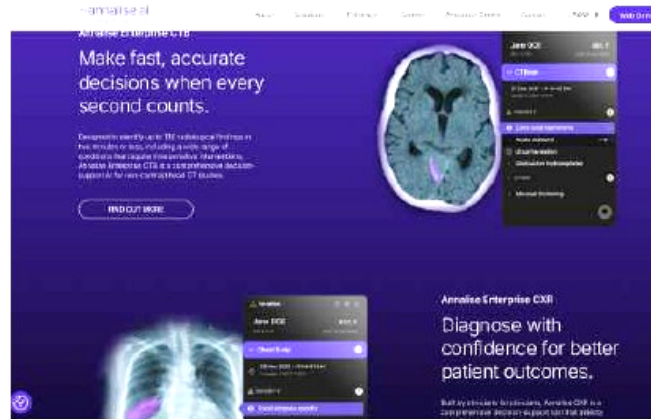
annalise.ai

About Solutions Evidence Careers Resource Centre Contact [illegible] Book a Demo

Annalise Enterprise CTB

Make fast, accurate decisions when every second counts.

Designed to identify up to 130 radiological findings in five minutes or less, including a wide range of conditions that require interventional intervention, Annalise Enterprise CTB is a comprehensive decision-support AI for non-contrast head CT studies.

FIND OUT MORE

Jane DOE

CTBrain

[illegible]

Obstructive hydrocephalus

Midline shifting

Annalise Enterprise CXR

Diagnose with confidence for better patient outcomes.

Built by clinicians for clinicians, Annalise CXR is a comprehensive decision-support tool that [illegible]

Annalise

Jane DOE

Chest X-ray

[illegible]